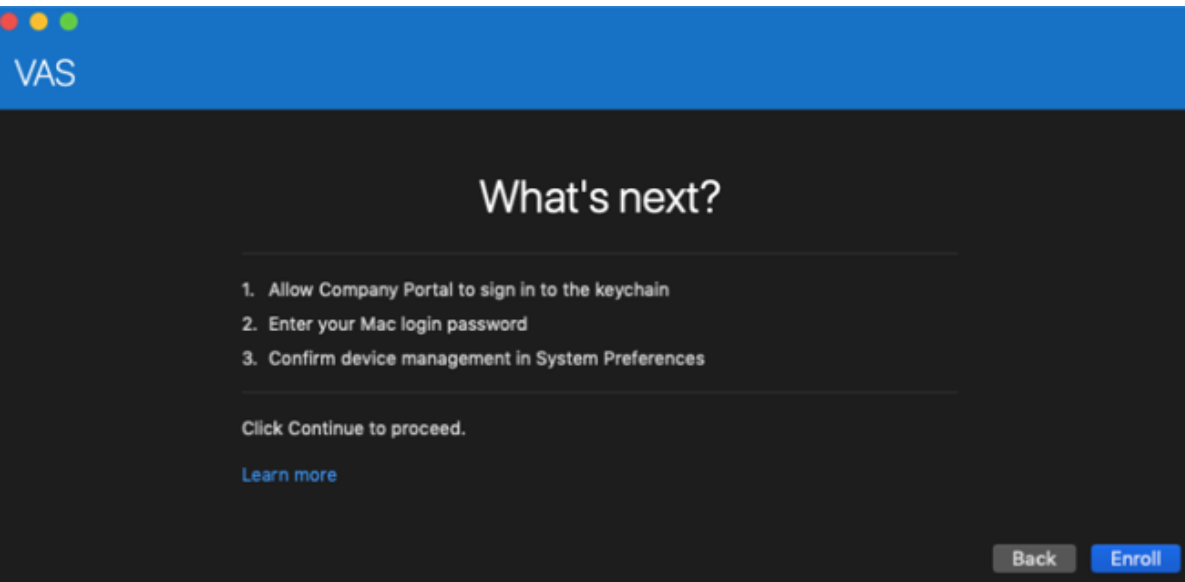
VAS

What's next?

1. Allow Company Portal to sign in to the keychain
2. Enter your Mac login password
3. Confirm device management in System Preferences

Click Continue to proceed.

Learn more

Back
Enroll